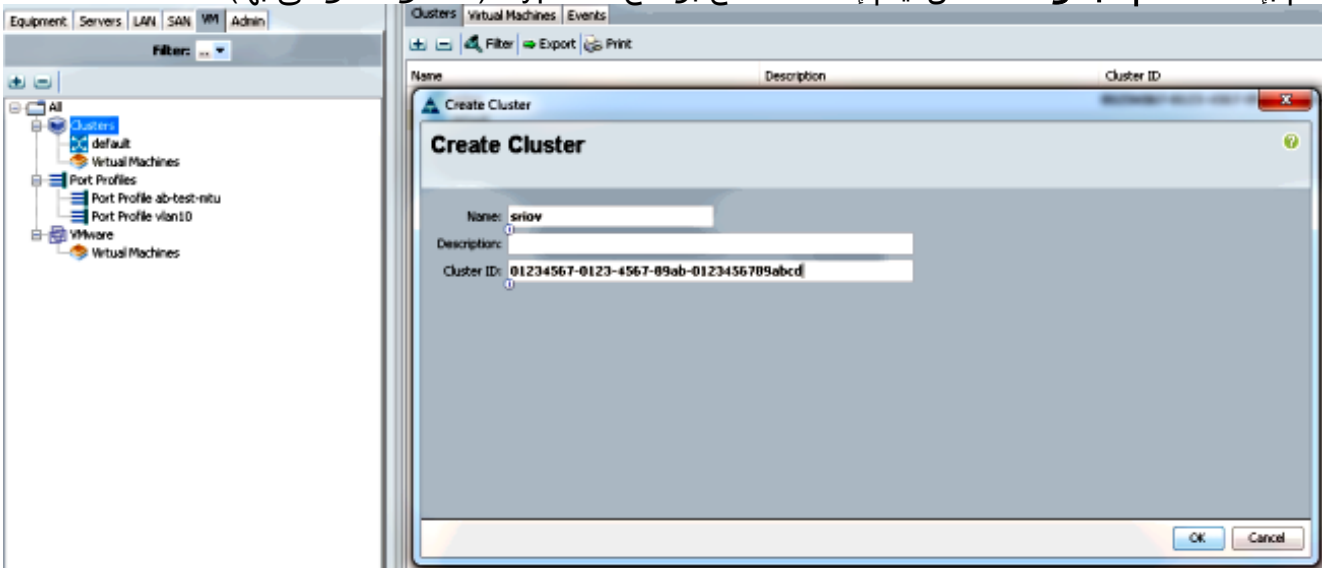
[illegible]

Equipment | Servers | LAN | SAN | VM | Admin

Filter: ...

All
Clusters
default
Virtual Machines
Port Profiles
Port Profile ab-test-mitu
Port Profile vlan10
VMware
Virtual Machines

Clusters | Virtual Machines | Events

Filter | Export | Print

| Name | Description | Cluster ID |
|---|---|---|

Create Cluster

Create Cluster

Name: sriov

Description:

Cluster ID: 01234567-0123-4567-89ab-0123456789abcd

OK | Cancel